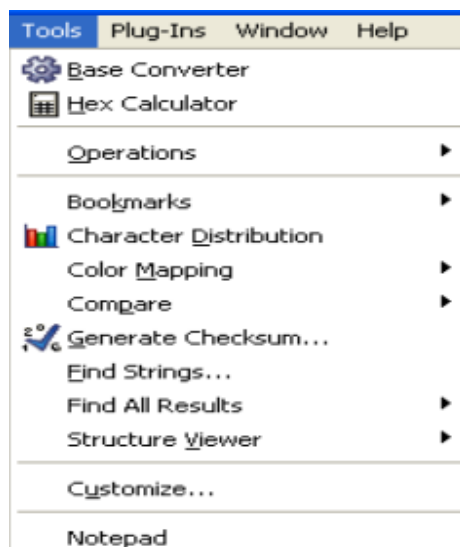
Tools Plug-Ins Window Help

Base Converter
Hex Calculator

Operations

Bookmarks
Character Distribution
Color Mapping
Compare
Generate Checksum...
Find Strings...
Find All Results
Structure Viewer

Customize...

Notepad